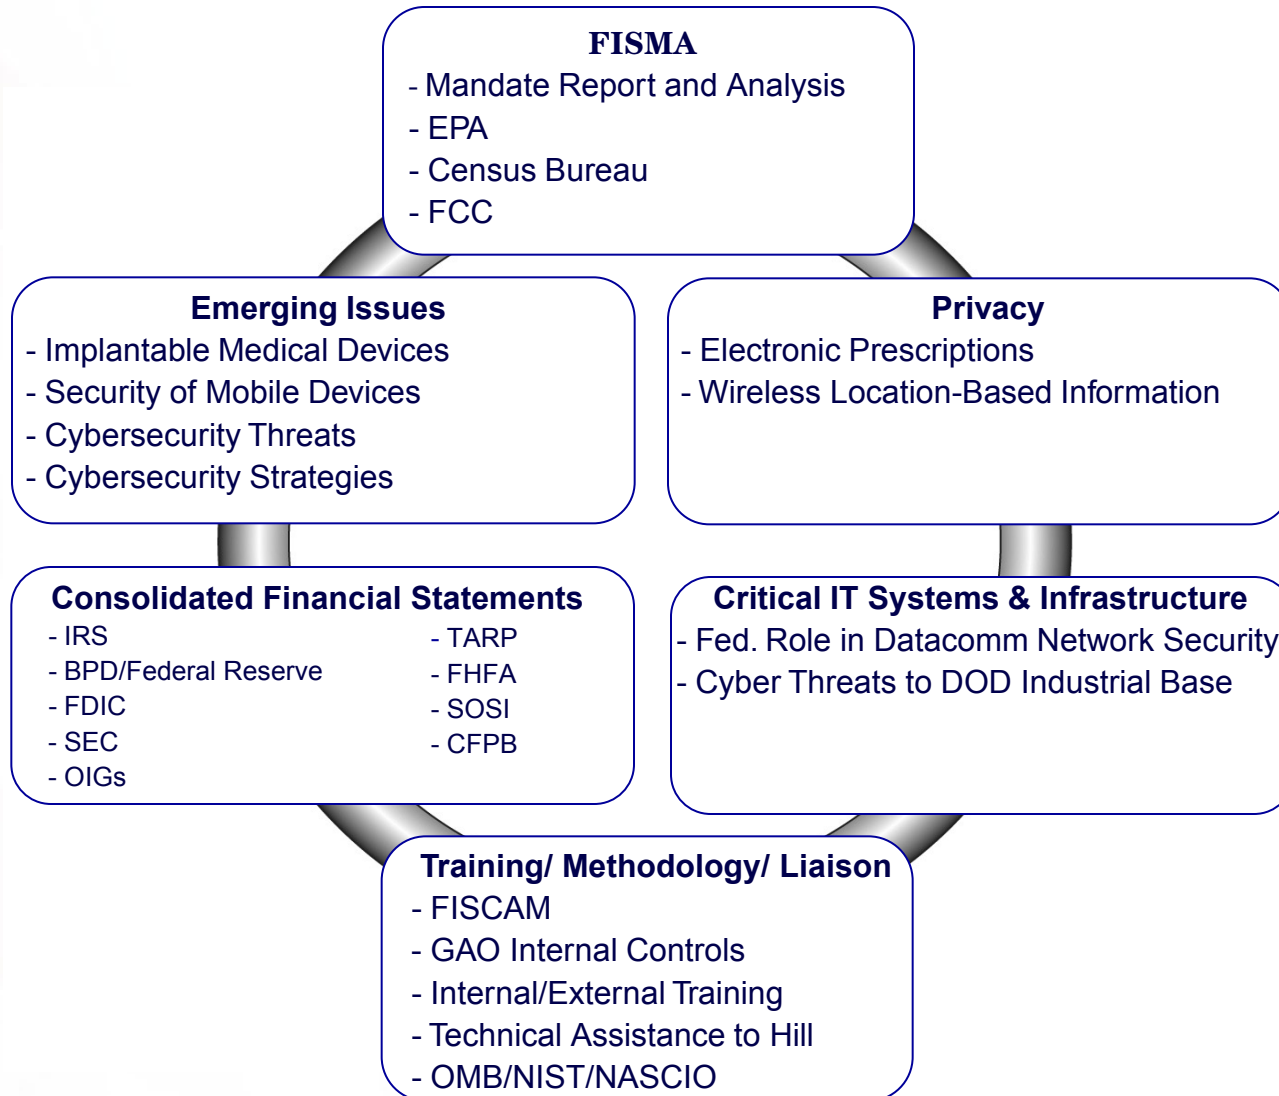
FISMA
- Mandate Report and Analysis
- EPA
- Census Bureau
- FCC

Emerging Issues
- Implantable Medical Devices
- Security of Mobile Devices
- Cybersecurity Threats
- Cybersecurity Strategies

Privacy
- Electronic Prescriptions
- Wireless Location-Based Information

Consolidated Financial Statements
- IRS
- BPD/Federal Reserve
- FDIC
- SEC
- OIGs
- TARP
- FHFA
- SOSI
- CFPB

Critical IT Systems & Infrastructure
- Fed. Role in Datacomm Network Security
- Cyber Threats to DOD Industrial Base

Training/ Methodology/ Liaison
- FISCAM
- GAO Internal Controls
- Internal/External Training
- Technical Assistance to Hill
- OMB/NIST/NASCIO